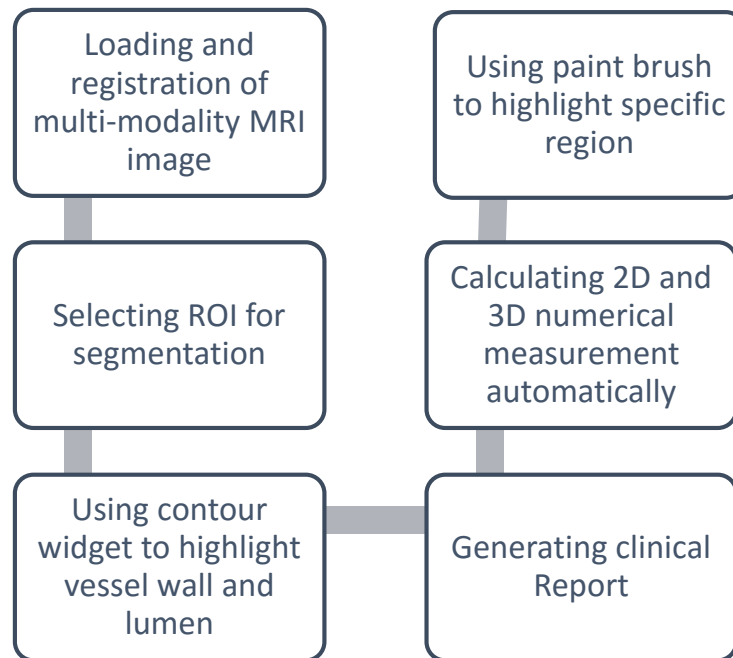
Loading and registration of multi-modality MRI image

Selecting ROI for segmentation

Using contour widget to highlight vessel wall and lumen

Generating clinical Report

Calculating 2D and 3D numerical measurement automatically

Using paint brush to highlight specific region